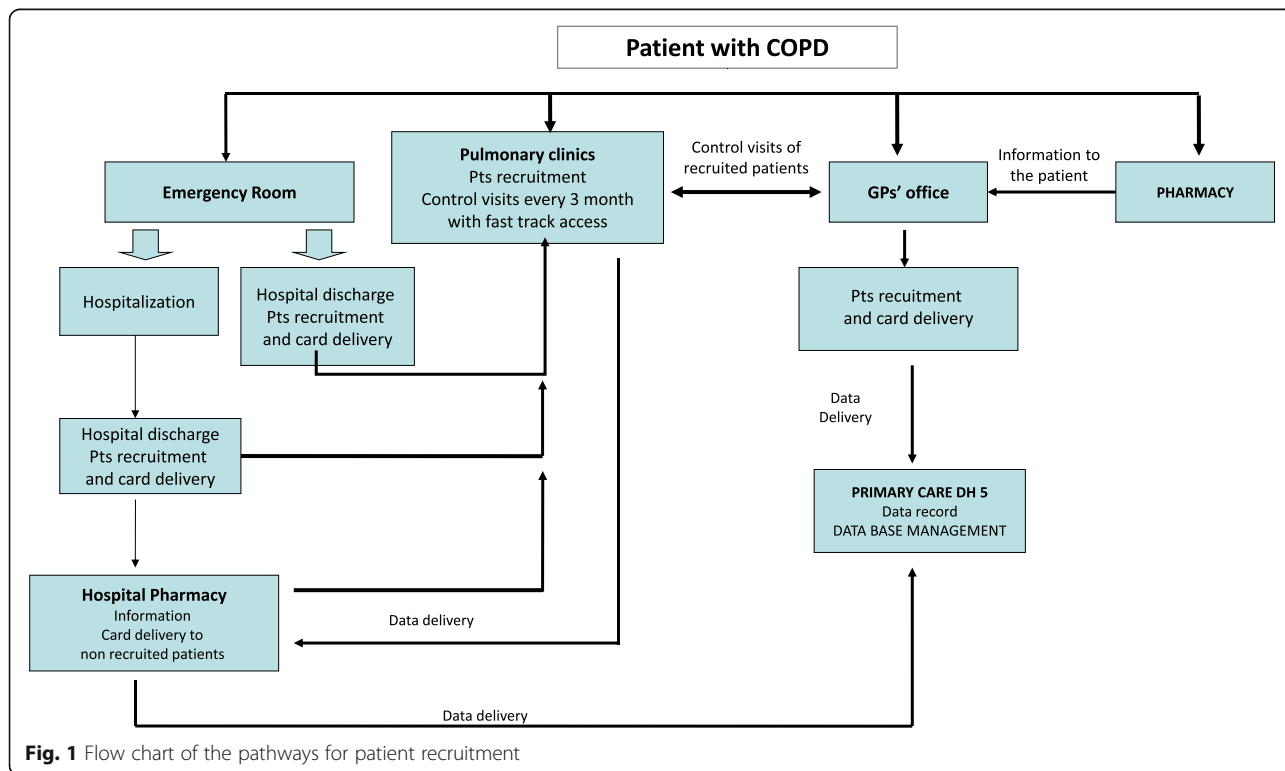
Patient with COPD

Emergency Room

Pulmonary clinics
Pts recruitment
Control visits every 3 month with fast track access

Control visits of recruited patients

GPs' office

Information to the patient

PHARMACY

Hospitalization

Hospital discharge
Pts recruitment
and card delivery

Pts recuitment
and card delivery

Data
Delivery

Hospital discharge
Pts recruitment
and card delivery

PRIMARY CARE DH 5
Data record
DATA BASE MANAGEMENT

Hospital Pharmacy
Information
Card delivery to non recruited patients

Data delivery

Data delivery

Fig. 1 Flow chart of the pathways for patient recruitment